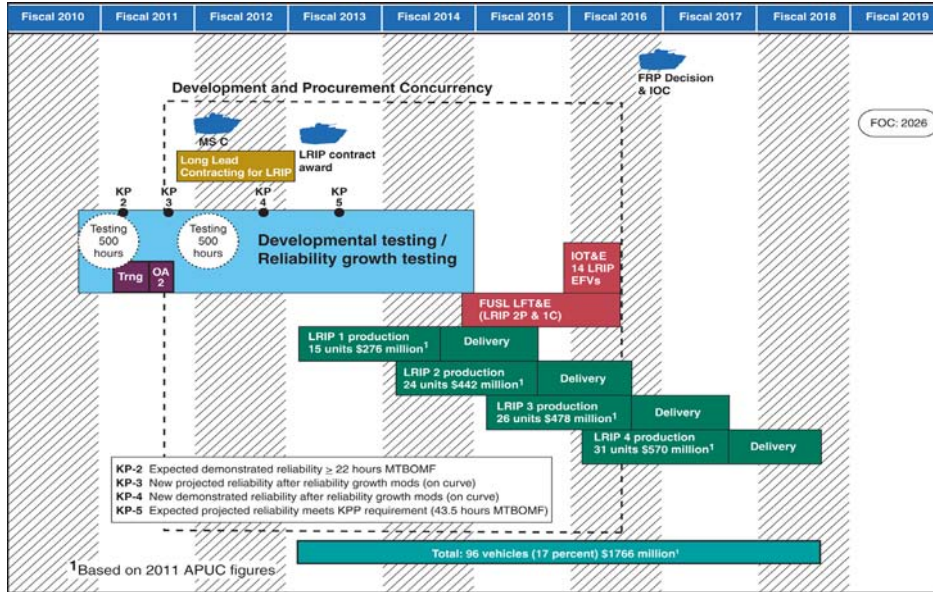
Fiscal 2010 Fiscal 2011 Fiscal 2012 Fiscal 2013 Fiscal 2014 Fiscal 2015 Fiscal 2016 Fiscal 2017 Fiscal 2018 Fiscal 2019

Development and Procurement Concurrency

FRP Decision & IOC

FOC: 2026

MS C

Long Lead Contracting for LRIP

LRIP contract award

KP 2

KP 3

KP 4

KP 5

Testing 500 hours

Testing 500 hours

Developmental testing / Reliability growth testing

Trng

OA 2

IOT&E 14 LRIP EFVs

FUSL LFT&E (LRIP 2P & 1C)

LRIP 1 production 15 units \$276 million$^1$

Delivery

LRIP 2 production 24 units \$442 million$^1$

Delivery

LRIP 3 production 26 units \$478 million$^1$

Delivery

LRIP 4 production 31 units \$570 million$^1$

Delivery

KP-2 Expected demonstrated reliability $\geq$ 22 hours MTBOMF
KP-3 New projected reliability after reliability growth mods (on curve)
KP-4 New demonstrated reliability after reliability growth mods (on curve)
KP-5 Expected projected reliability meets KPP requirement (43.5 hours MTBOMF)

Total: 96 vehicles (17 percent) \$1766 million$^1$

$^1$Based on 2011 APUC figures